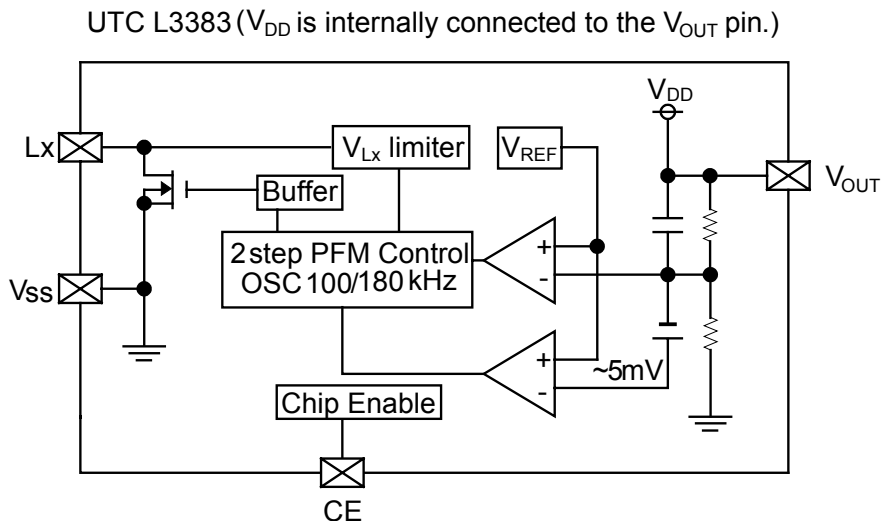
UTC L3383 ($V_{DD}$ is internally connected to the $V_{OUT}$ pin.)

$V_{DD}$

Lx

$V_{Lx}$ limiter

$V_{REF}$

$V_{OUT}$

Buffer

2 step PFM Control
OSC 100/180 kHz

+
-

Vss

+
-

~5mV

Chip Enable

CE